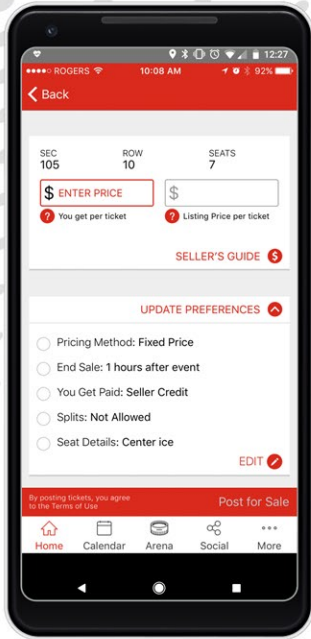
12:27

ROGERS 10:08 AM 92%

Back

SEC
105

ROW
10

SEATS
7

$ ENTER PRICE

$

You get per ticket

Listing Price per ticket

SELLER'S GUIDE

UPDATE PREFERENCES

Pricing Method: Fixed Price

End Sale: 1 hours after event

You Get Paid: Seller Credit

Splits: Not Allowed

Seat Details: Center ice

EDIT

By posting tickets, you agree to the Terms of Use

Post for Sale

Home Calendar Arena Social More